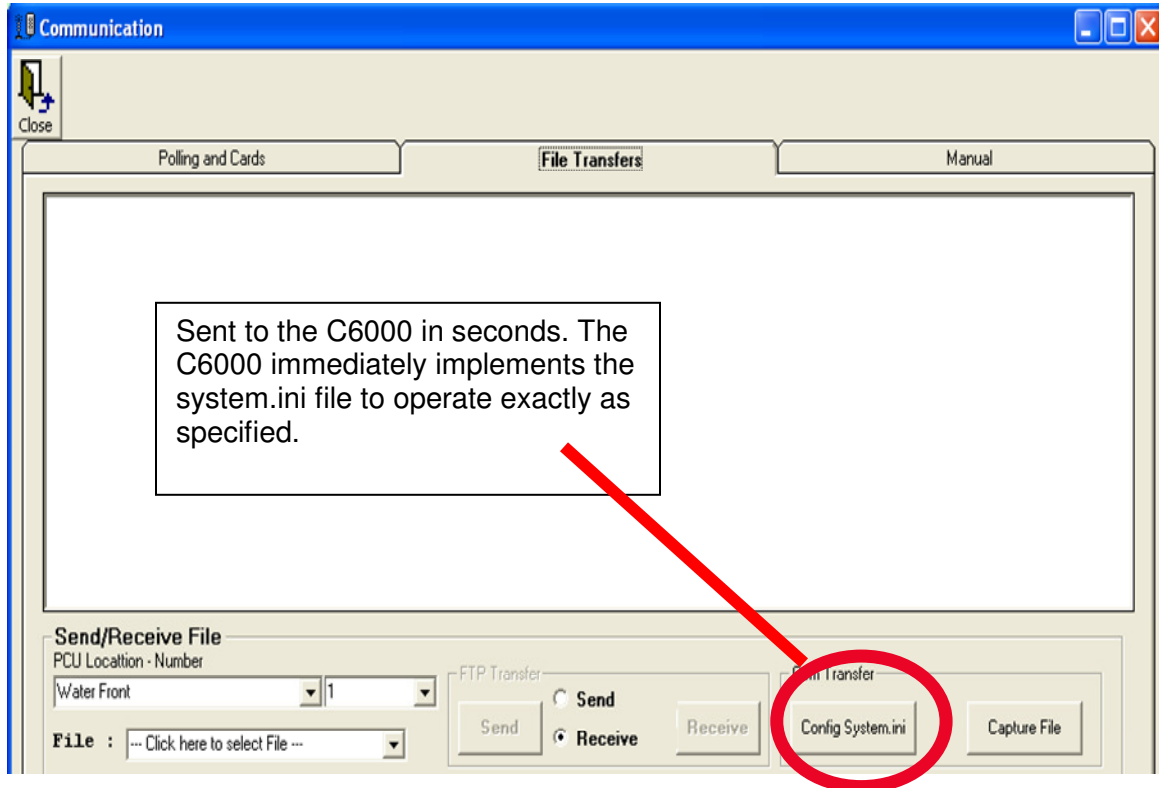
Communication

Close

Polling and Cards

File Transfers

Manual

Sent to the C6000 in seconds. The C6000 immediately implements the system.ini file to operate exactly as specified.

Send/Receive File

PCU Locattion - Number

Water Front

1

File :

--- Click here to select File ---

FTP Transfer

Send

Send

Receive

Receive

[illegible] Transfer

Config System.ini

Capture File